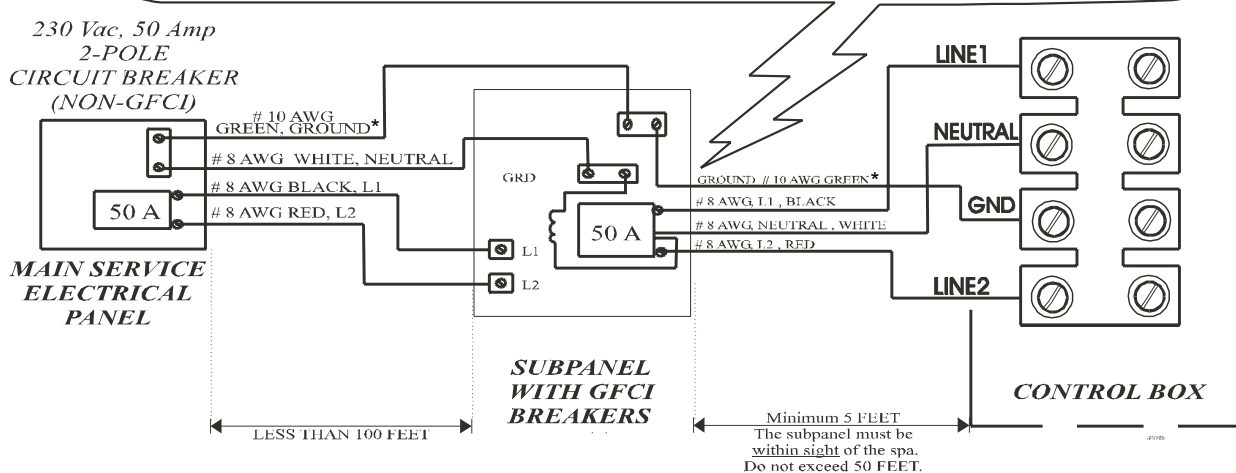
230 Vac, 50 Amp
2-POLE
CIRCUIT BREAKER
(NON-GFCI)

# 10 AWG
GREEN, GROUND*

# 8 AWG WHITE, NEUTRAL

# 8 AWG BLACK, L1

50 A

# 8 AWG RED, L2

MAIN SERVICE
ELECTRICAL
PANEL

GRD

L1

L2

50 A

GROUND # 10 AWG GREEN*

# 8 AWG, L1 , BLACK

# 8 AWG, NEUTRAL , WHITE

# 8 AWG, L2 , RED

LINE1

NEUTRAL

GND

LINE2

SUBPANEL
WITH GFCI
BREAKERS

CONTROL BOX

LESS THAN 100 FEET

Minimum 5 FEET
The subpanel must be within sight of the spa.
Do not exceed 50 FEET.